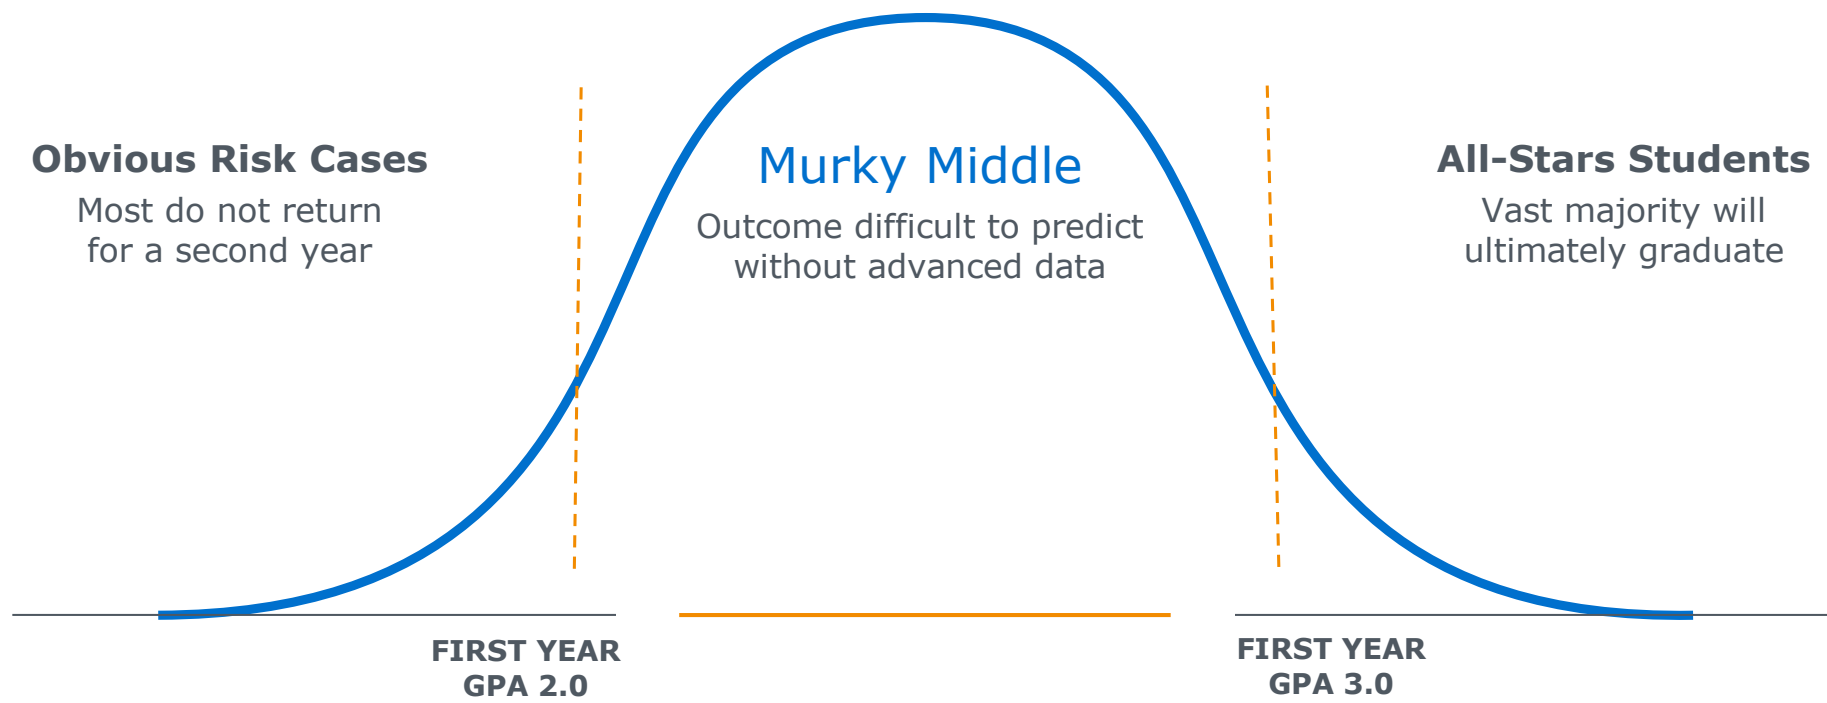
Obvious Risk Cases

Most do not return for a second year

Murky Middle

Outcome difficult to predict without advanced data

All-Stars Students

Vast majority will ultimately graduate

FIRST YEAR GPA 2.0

FIRST YEAR GPA 3.0